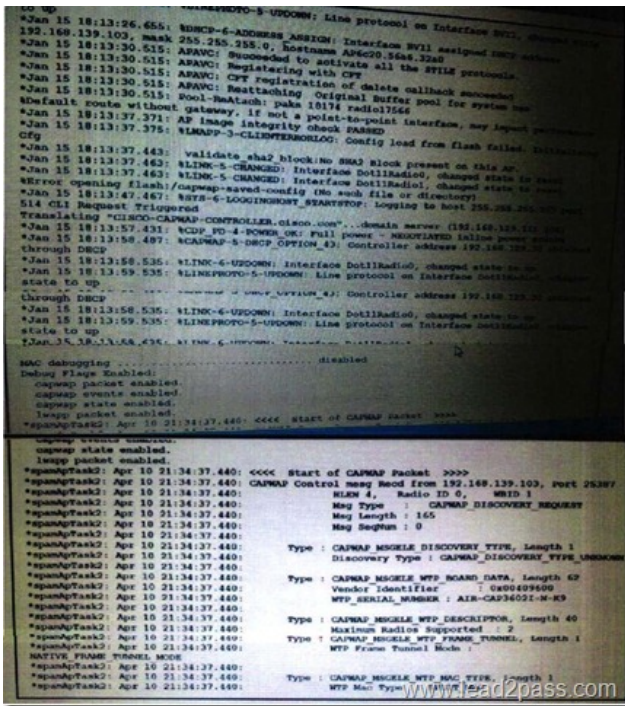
to up
*Jan 15 18:13:26.655: %DHCP-6-ADDRESS_ASSIGN: Interface BVI1 assigned DHCP address 192.168.139.103, mask 255.255.255.0, hostname AP6c20.56a6.32a0
*Jan 15 18:13:30.515: APAVC: Succeeded to activate all the STILE protocols.
*Jan 15 18:13:30.515: APAVC: Registering with CFT
*Jan 15 18:13:30.515: APAVC: CFT registration of delete callback succeeded
*Jan 15 18:13:30.515: APAVC: Reattaching Original Buffer pool for system use
*Jan 15 18:13:30.515: Pool-ReAtach: paks 10174 radio17566
%Default route without gateway, if not a point-to-point interface, may impact performance
*Jan 15 18:13:37.371: AP image integrity check PASSED
*Jan 15 18:13:37.375: %LWAPP-3-CLIENTERRORLOG: Config load from flash failed. Initialising Cfg
*Jan 15 18:13:37.463: validate_sha2_block:No SHA2 Block present on this AP.
*Jan 15 18:13:37.463: %LINK-5-CHANGED: Interface Dot11Radio1, changed state to reset
*Jan 15 18:13:37.463: %LINK-5-CHANGED: Interface Dot11Radio0, changed state to reset
Error opening flash:/capwap-saved-config (No such file or directory)
*Jan 15 18:13:47.467: %SYS-6-LOGGINGHOST_STARTSTOP: Logging to host 255.255.255.255 port 514 CLI Request Triggered
Translating "CISCO-CAPWAP-CONTROLLER.cisco.com"...domain server (192.168.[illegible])
*Jan 15 18:13:57.431: %CDP_PD-4-POWER_OK: Full power - NEGOTIATED inline power source
*Jan 15 18:13:58.487: %CAPWAP-5-DHCP_OPTION_43: Controller address 192.168.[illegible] obtained through DHCP
*Jan 15 18:13:58.535: %LINK-6-UPDOWN: Interface Dot11Radio0, changed state to up
*Jan 15 18:13:59.535: %LINEPROTO-5-UPDOWN: Line protocol on Interface Dot11Radio0, changed state to up
through DHCP
*Jan 15 18:13:58.535: %LINK-6-UPDOWN: Interface Dot11Radio0, changed state to up
*Jan 15 18:13:59.535: %LINEPROTO-5-UPDOWN: Line protocol on Interface Dot11Radio0, changed state to up
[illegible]

MAC debugging .............................. disabled
Debug Flags Enabled:
capwap packet enabled.
capwap events enabled.
capwap state enabled.
lwapp packet enabled.
*spamApTask2: Apr 10 21:34:37.440: <<<< Start of CAPWAP Packet >>>>

capwap state enabled.
lwapp packet enabled.
*spamApTask2: Apr 10 21:34:37.440: <<<< Start of CAPWAP Packet >>>>
*spamApTask2: Apr 10 21:34:37.440: CAPWAP Control mesg Recd from 192.168.139.103, Port 25387
*spamApTask2: Apr 10 21:34:37.440: HLEN 4, Radio ID 0, WBID 1
*spamApTask2: Apr 10 21:34:37.440: Msg Type : CAPWAP_DISCOVERY_REQUEST
*spamApTask2: Apr 10 21:34:37.440: Msg Length : 165
*spamApTask2: Apr 10 21:34:37.440: Msg SeqNum : 0
*spamApTask2: Apr 10 21:34:37.440:
*spamApTask2: Apr 10 21:34:37.440: Type : CAPWAP_MSGELE_DISCOVERY_TYPE, Length 1
*spamApTask2: Apr 10 21:34:37.440: Discovery Type : CAPWAP_DISCOVERY_TYPE_UNKNOWN
*spamApTask2: Apr 10 21:34:37.440:
*spamApTask2: Apr 10 21:34:37.440: Type : CAPWAP_MSGELE_WTP_BOARD_DATA, Length 62
*spamApTask2: Apr 10 21:34:37.440: Vendor Identifier : 0x00409600
*spamApTask2: Apr 10 21:34:37.440: WTP_SERIAL_NUMBER : AIR-CAP3602I-N-K9
*spamApTask2: Apr 10 21:34:37.440:
*spamApTask2: Apr 10 21:34:37.440: Type : CAPWAP_MSGELE_WTP_DESCRIPTOR, Length 40
*spamApTask2: Apr 10 21:34:37.440: Maximum Radios Supported : 2
*spamApTask2: Apr 10 21:34:37.440: Type : CAPWAP_MSGELE_WTP_FRAME_TUNNEL, Length 1
*spamApTask2: Apr 10 21:34:37.440: WTP Frame Tunnel Mode :
NATIVE_FRAME_TUNNEL_MODE
*spamApTask2: Apr 10 21:34:37.440:
*spamApTask2: Apr 10 21:34:37.440: Type : CAPWAP_MSGELE_WTP_MAC_TYPE, Length 1
*spamApTask2: Apr 10 21:34:37.440: WTP Mac Type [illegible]
www.lead2pass.com